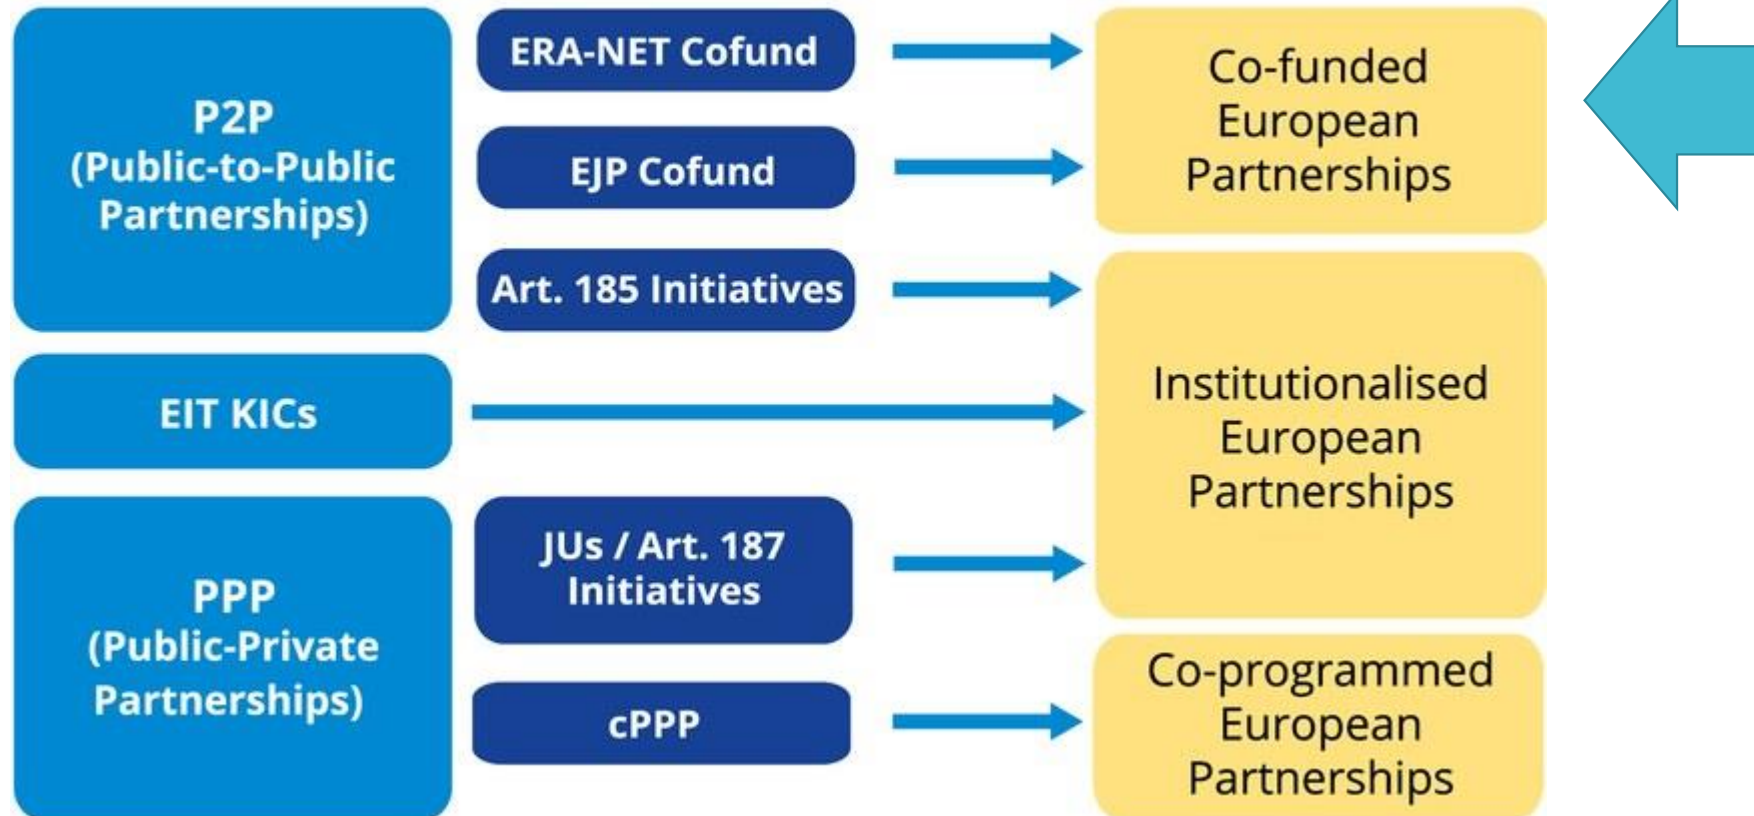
P2P
(Public-to-Public Partnerships)

ERA-NET Cofund

EJP Cofund

Art. 185 Initiatives

Co-funded European Partnerships

EIT KICs

Institutionalised European Partnerships

PPP
(Public-Private Partnerships)

JUs / Art. 187 Initiatives

cPPP

Co-programmed European Partnerships